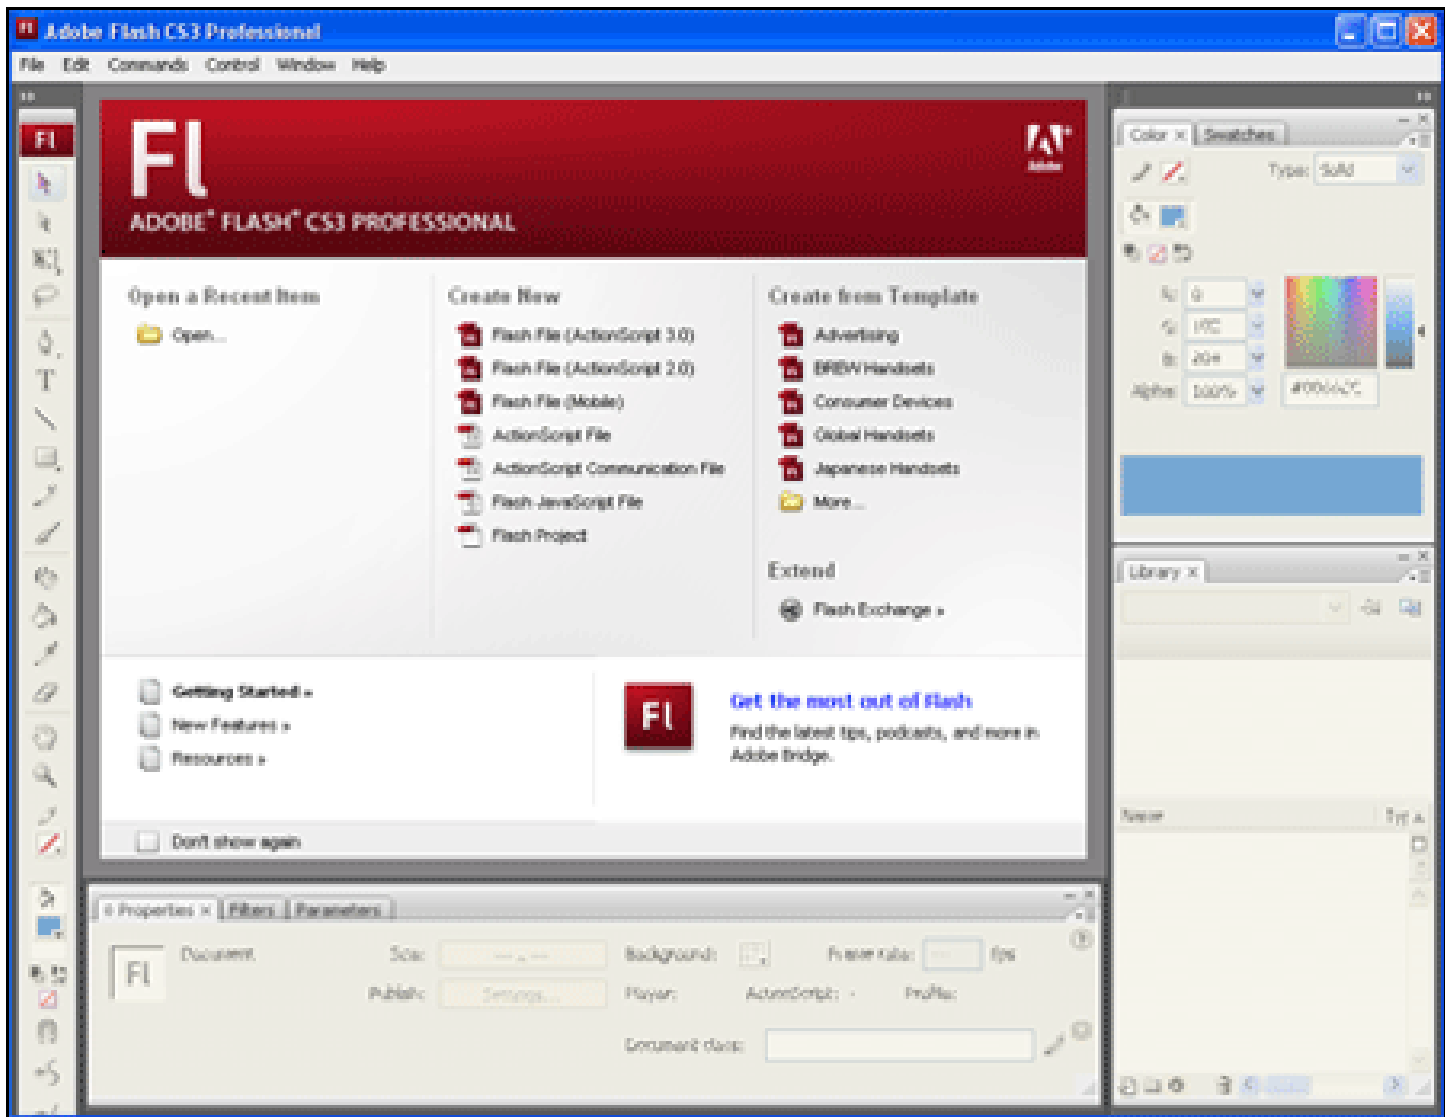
Adobe Flash CS3 Professional

File Edit Commands Control Window Help

Fl

Fl

ADOBE® FLASH® CS3 PROFESSIONAL

Adobe

Open a Recent Item

Open...

Create New

Flash File (ActionScript 3.0)

Flash File (ActionScript 2.0)

Flash File (Mobile)

ActionScript File

ActionScript Communication File

Flash JavaScript File

Flash Project

Create from Template

Advertising

BREW Handsets

Consumer Devices

Global Handsets

Japanese Handsets

More...

Extend

Flash Exchange »

Getting Started »

New Features »

Resources »

Fl

Get the most out of Flash

Find the latest tips, podcasts, and more in Adobe Bridge.

Don't show again

Color × Swatches

Type: Solid

R: 0

G: 170

B: 204

Alpha: 100%

#00AACC

Library ×

Name

Type

Properties × Filters Parameters

Fl

Document

Size: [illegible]

Background:

Frame rate: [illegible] fps

Publish: Settings...

Player:

ActionScript: -

Profile:

Document class: